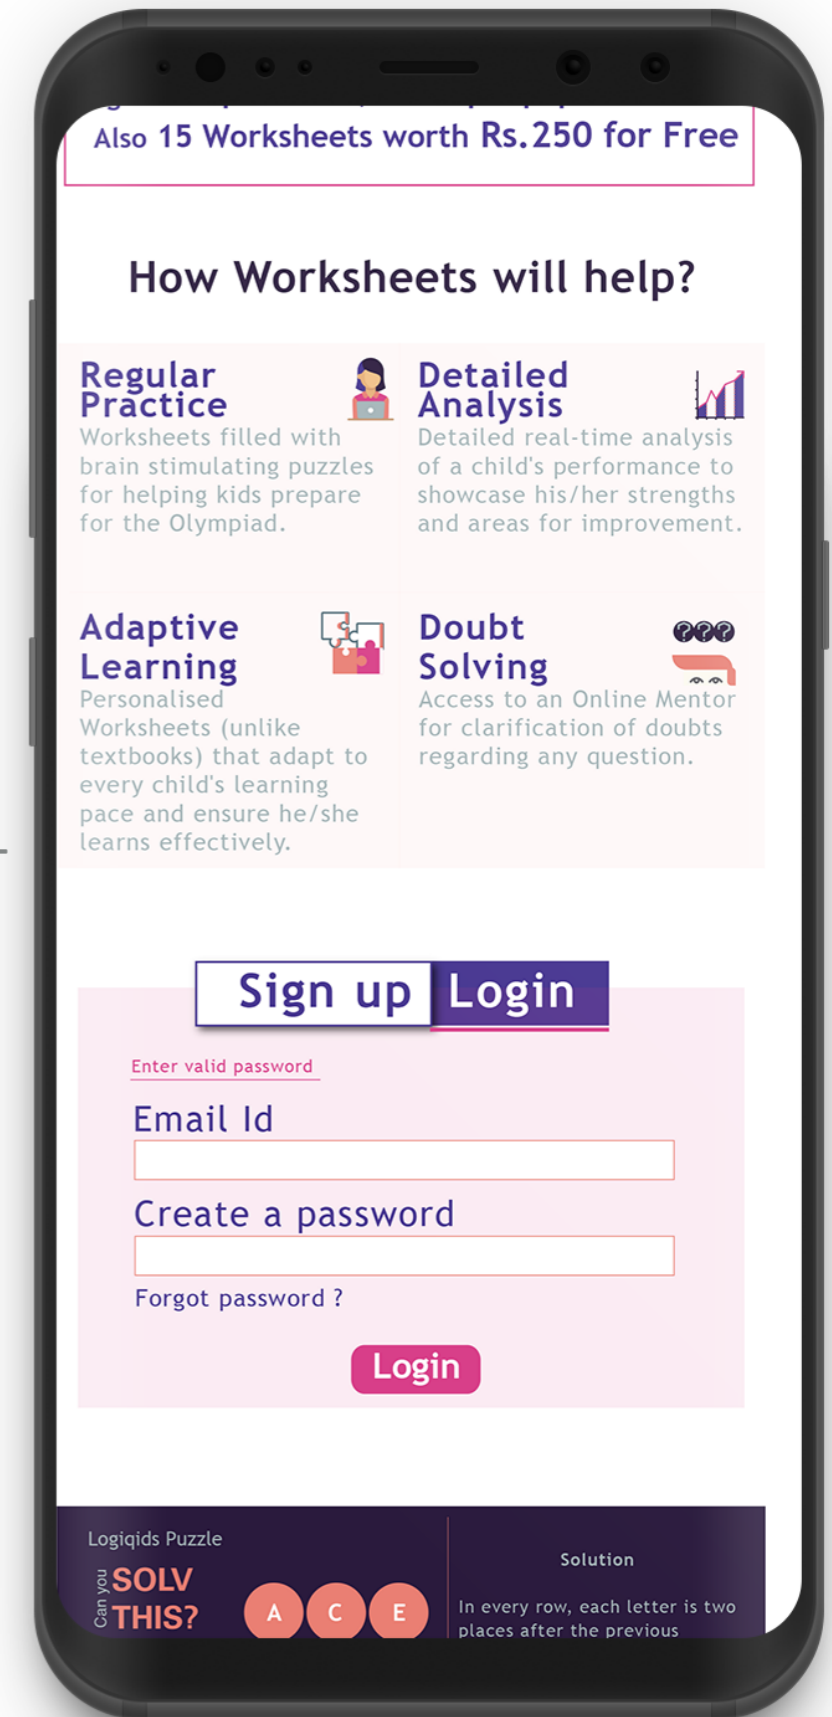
Also 15 Worksheets worth Rs.250 for Free

How Worksheets will help?

Regular Practice
Worksheets filled with brain stimulating puzzles for helping kids prepare for the Olympiad.

Detailed Analysis
Detailed real-time analysis of a child's performance to showcase his/her strengths and areas for improvement.

Adaptive Learning
Personalised Worksheets (unlike textbooks) that adapt to every child's learning pace and ensure he/she learns effectively.

Doubt Solving
Access to an Online Mentor for clarification of doubts regarding any question.

Sign up Login

Enter valid password

Email Id

Create a password

Forgot password ?

Login

Logiqids Puzzle
Can you SOLV THIS?
A C E

Solution
In every row, each letter is two places after the previous